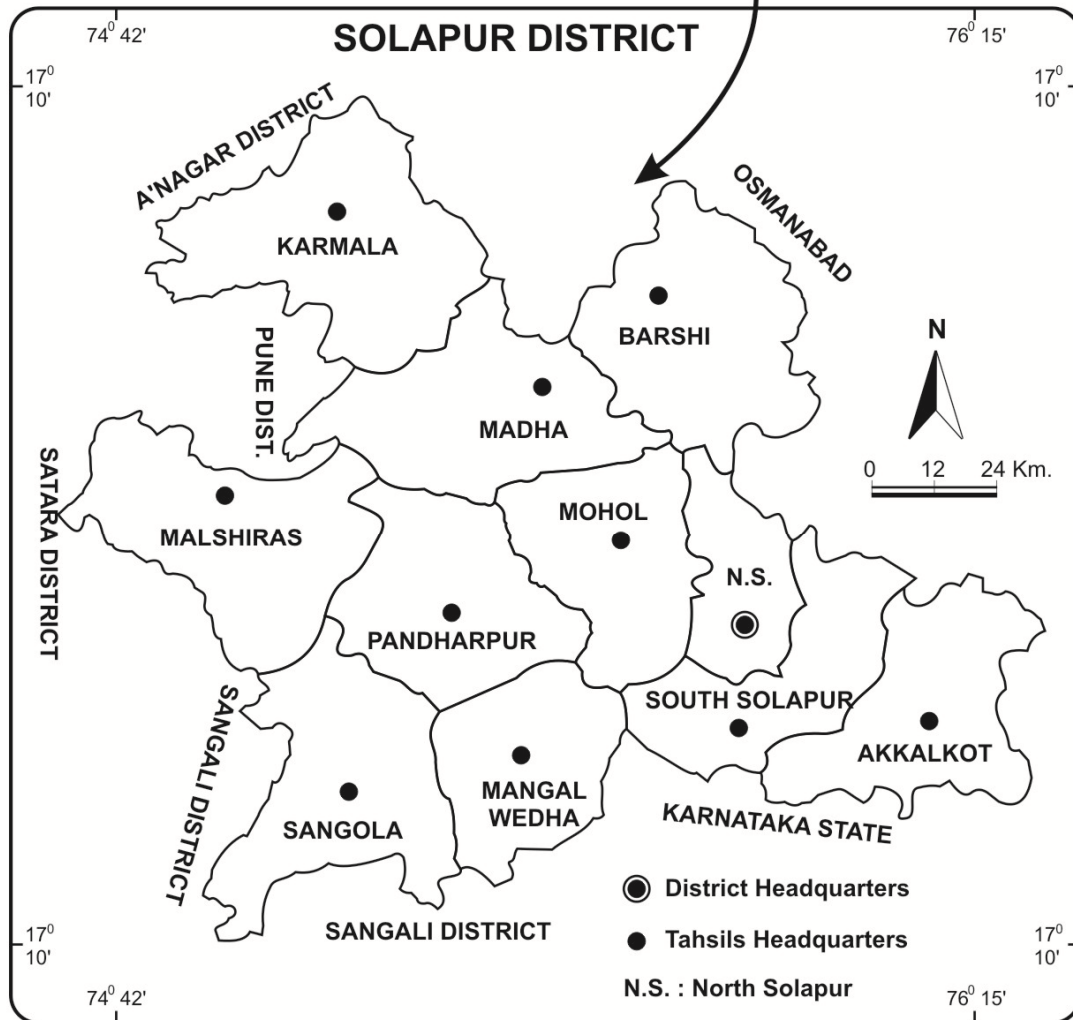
SOLAPUR DISTRICT

$74^0$ 42'
$76^0$ 15'
$17^0$ 10'
$17^0$ 10'

A'NAGAR DISTRICT
OSMANABAD
KARMALA
BARSHI
PUNE DIST.
MADHA
N
0 12 24 Km.
SATARA DISTRICT
MALSHIRAS
MOHOL
N.S.
PANDHARPUR
SANGALI DISTRICT
SOUTH SOLAPUR
AKKALKOT
MANGAL WEDHA
SANGOLA
KARNATAKA STATE
District Headquarters
Tahsils Headquarters
N.S. : North Solapur
SANGALI DISTRICT

$17^0$ 10'
$17^0$ 10'
$74^0$ 42'
$76^0$ 15'